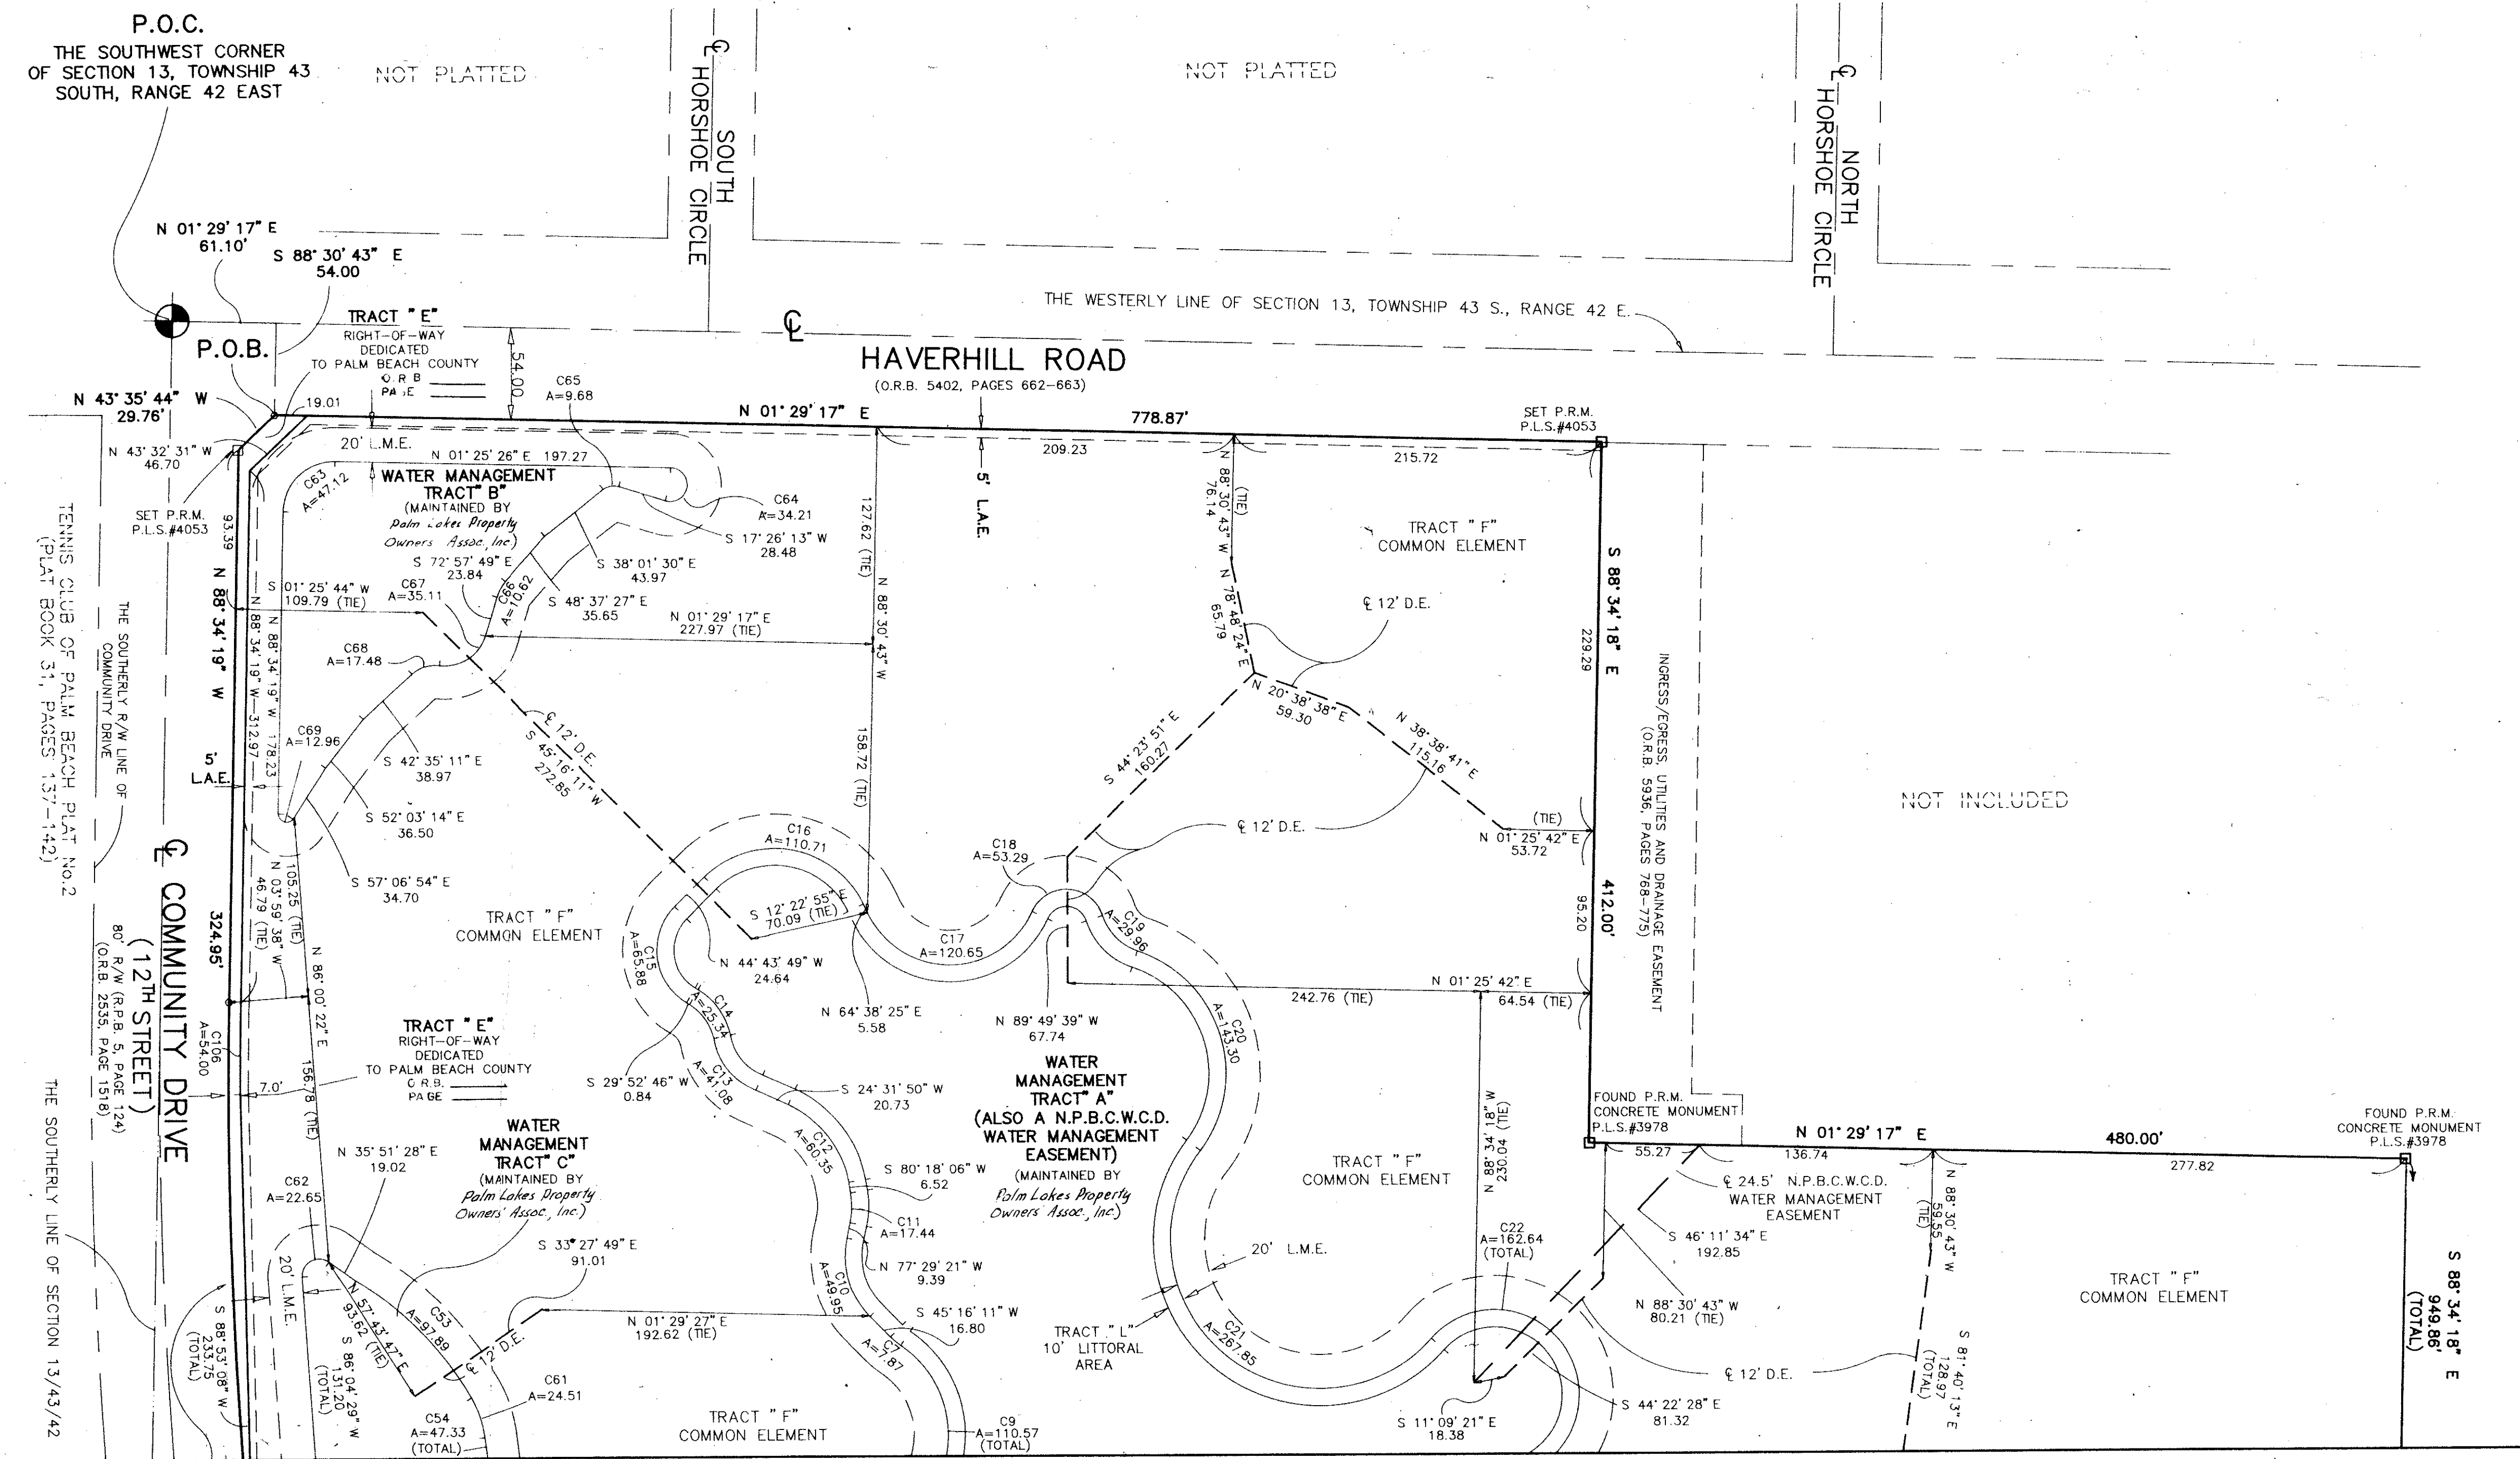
P.O.C.
THE SOUTHWEST CORNER OF SECTION 13, TOWNSHIP 43 SOUTH, RANGE 42 EAST

NOT PLATTED

NOT PLATTED

℄ SOUTH HORSHOE CIRCLE

℄ NORTH HORSHOE CIRCLE

N 01° 29' 17" E
61.10'

S 88° 30' 43" E
54.00

THE WESTERLY LINE OF SECTION 13, TOWNSHIP 43 S., RANGE 42 E.

P.O.B.

TRACT "E"
RIGHT-OF-WAY DEDICATED TO PALM BEACH COUNTY
O.R.B.
PAGE

54.00

℄

HAVERHILL ROAD
(O.R.B. 5402, PAGES 662-663)

N 43° 35' 44" W
29.76'

19.01

C65
A=9.68

N 01° 29' 17" E

778.87'

SET P.R.M.
P.L.S.#4053

N 43° 32' 31" W
46.70

20' L.M.E.

N 01° 25' 26" E 197.27

209.23

215.72

C63
A=47.12

WATER MANAGEMENT TRACT "B"
(MAINTAINED BY Palm Lakes Property Owners Assoc, Inc)

C64
A=34.21

S 17° 26' 13" W
28.48

5' L.A.E.

127.62 (TIE)

N 88° 30' 43" W
76.14
(TIE)

TRACT "F"
COMMON ELEMENT

SET P.R.M.
P.L.S.#4053

93.39

S 72° 57' 49" E
23.84

S 38° 01' 30" E
43.97

S 88° 34' 18" E

N 88° 34' 19" W

S 01° 25' 44" W
109.79 (TIE)

C67
A=35.11

C66
A=10.62

S 48° 37' 27" E
35.65

N 01° 29' 17" E
227.97 (TIE)

N 78° 48' 24" E
65.79

℄ 12' D.E.

229.29

C68
A=17.48

N 88° 34' 19" W—312.97

N 88° 30' 43" W

N 20° 38' 38" E
59.30

N 38° 38' 41" E
115.16

INGRESS/EGRESS, UTILITIES AND DRAINAGE EASEMENT
(O.R.B. 5936, PAGES 768-775)

TENNIS CLUB OF PALM BEACH PLAT No.2
(PLAT BOOK 31, PAGES 137-142)

THE SOUTHERLY R/W LINE OF COMMUNITY DRIVE

C69
A=12.96

178.23

℄ 12' D.E.
S 45° 16' 11" W
272.85

S 42° 35' 11" E
38.97

S 44° 23' 51" E
160.27

5'
L.A.E.

158.72 (TIE)

NOT INCLUDED

S 52° 03' 14" E
36.50

℄ 12' D.E.

(TIE)
N 01° 25' 42" E
53.72

C16
A=110.71

C18
A=53.29

S 57° 06' 54" E
34.70

105.25 (TIE)

N 03° 59' 38" W
46.79 (TIE)

℄ COMMUNITY DRIVE
(12TH STREET)
80' R/W (R.P.B. 5, PAGE 124)
(O.R.B. 2535, PAGE 1518)

TRACT "F"
COMMON ELEMENT

S 12° 22' 55" E
70.09 (TIE)

412.00'

95.20

324.95'

C15
A=65.88

C17
A=120.65

C19
A=29.96

N 86° 00' 22" E

N 44° 43' 49" W
24.64

N 01° 25' 42" E

242.76 (TIE)

64.54 (TIE)

C106
A=54.00

C14
A=25.34

N 64° 38' 25" E
5.58

N 89° 49' 39" W
67.74

C20
A=143.30

TRACT "E"
RIGHT-OF-WAY DEDICATED TO PALM BEACH COUNTY
O.R.B.
PAGE

7.0'

156.78 (TIE)

S 29° 52' 46" W
0.84

C13
A=41.08

S 24° 31' 50" W
20.73

WATER MANAGEMENT TRACT "A"
(ALSO A N.P.B.C.W.C.D. WATER MANAGEMENT EASEMENT)
(MAINTAINED BY Palm Lakes Property Owners' Assoc, Inc)

N 88° 34' 18" W
230.04 (TIE)

FOUND P.R.M. CONCRETE MONUMENT
P.L.S.#3978

N 01° 29' 17" E

480.00'

FOUND P.R.M. CONCRETE MONUMENT
P.L.S.#3978

WATER MANAGEMENT TRACT "C"
(MAINTAINED BY Palm Lakes Property Owners' Assoc, Inc.)

N 35° 51' 28" E
19.02

C12
A=60.35

S 80° 18' 06" W
6.52

TRACT "F"
COMMON ELEMENT

55.27

136.74

277.82

℄ 24.5' N.P.B.C.W.C.D. WATER MANAGEMENT EASEMENT

C62
A=22.65

C11
A=17.44

N 88° 30' 43" W
59.55
(TIE)

THE SOUTHERLY LINE OF SECTION 13/43/42

S 33° 27' 49" E
91.01

20' L.M.E.

C22
A=162.64
(TOTAL)

S 46° 11' 34" E
192.85

20' L.M.E.

N 77° 29' 21" W
9.39

TRACT "F"
COMMON ELEMENT

C10
A=49.95

S 88° 53' 08" W
233.75
(TOTAL)

N 57° 43' 47" E
93.62 (TIE)

C53
A=97.89

℄ 12' D.E.

N 01° 29' 27" E
192.62 (TIE)

S 45° 16' 11" W
16.80

N 88° 30' 43" W
80.21 (TIE)

S 88° 34' 18" E
949.86'
(TOTAL)

S 86° 04' 29" W
131.20
(TOTAL)

C61
A=24.51

C1
A=7.87

TRACT "L"
10' LITTORAL AREA

C21
A=267.85

℄ 12' D.E.

S 81° 40' 13" E
128.97
(TOTAL)

C54
A=47.33
(TOTAL)

TRACT "F"
COMMON ELEMENT

C9
A=110.57
(TOTAL)

S 11° 09' 21" E
18.38

S 44° 22' 28" E
81.32